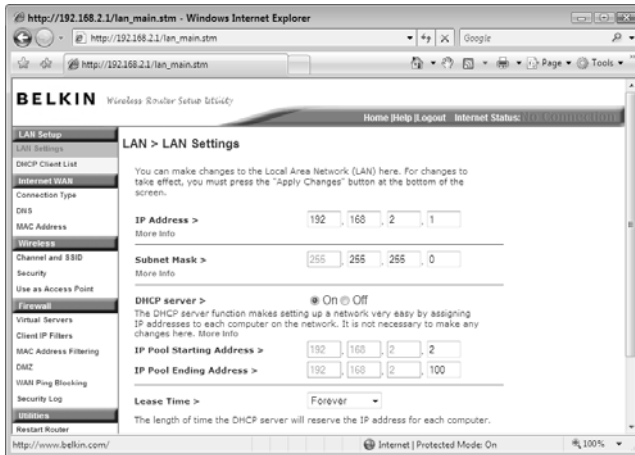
http://192.168.2.1/lan_main.stm - Windows Internet Explorer

http://192.168.2.1/lan_main.stm

Google

http://192.168.2.1/lan_main.stm

Page ▾ Tools ▾

BELKIN Wireless Router Setup Utility

Home |Help |Logout Internet Status: No Connection

LAN Setup
LAN Settings
DHCP Client List
Internet WAN
Connection Type
DNS
MAC Address
Wireless
Channel and SSID
Security
Use as Access Point
Firewall
Virtual Servers
Client IP Filters
MAC Address Filtering
DMZ
WAN Ping Blocking
Security Log
Utilities
Restart Router

LAN > LAN Settings

You can make changes to the Local Area Network (LAN) here. For changes to take effect, you must press the "Apply Changes" button at the bottom of the screen.

IP Address > 192 . 168 . 2 . 1
More Info

Subnet Mask > 255 . 255 . 255 . 0
More Info

DHCP server > On Off
The DHCP server function makes setting up a network very easy by assigning IP addresses to each computer on the network. It is not necessary to make any changes here. More Info

IP Pool Starting Address > 192 . 168 . 2 . 2

IP Pool Ending Address > 192 . 168 . 2 . 100

Lease Time > Forever

The length of time the DHCP server will reserve the IP address for each computer.

http://www.belkin.com/

Internet | Protected Mode: On

100%